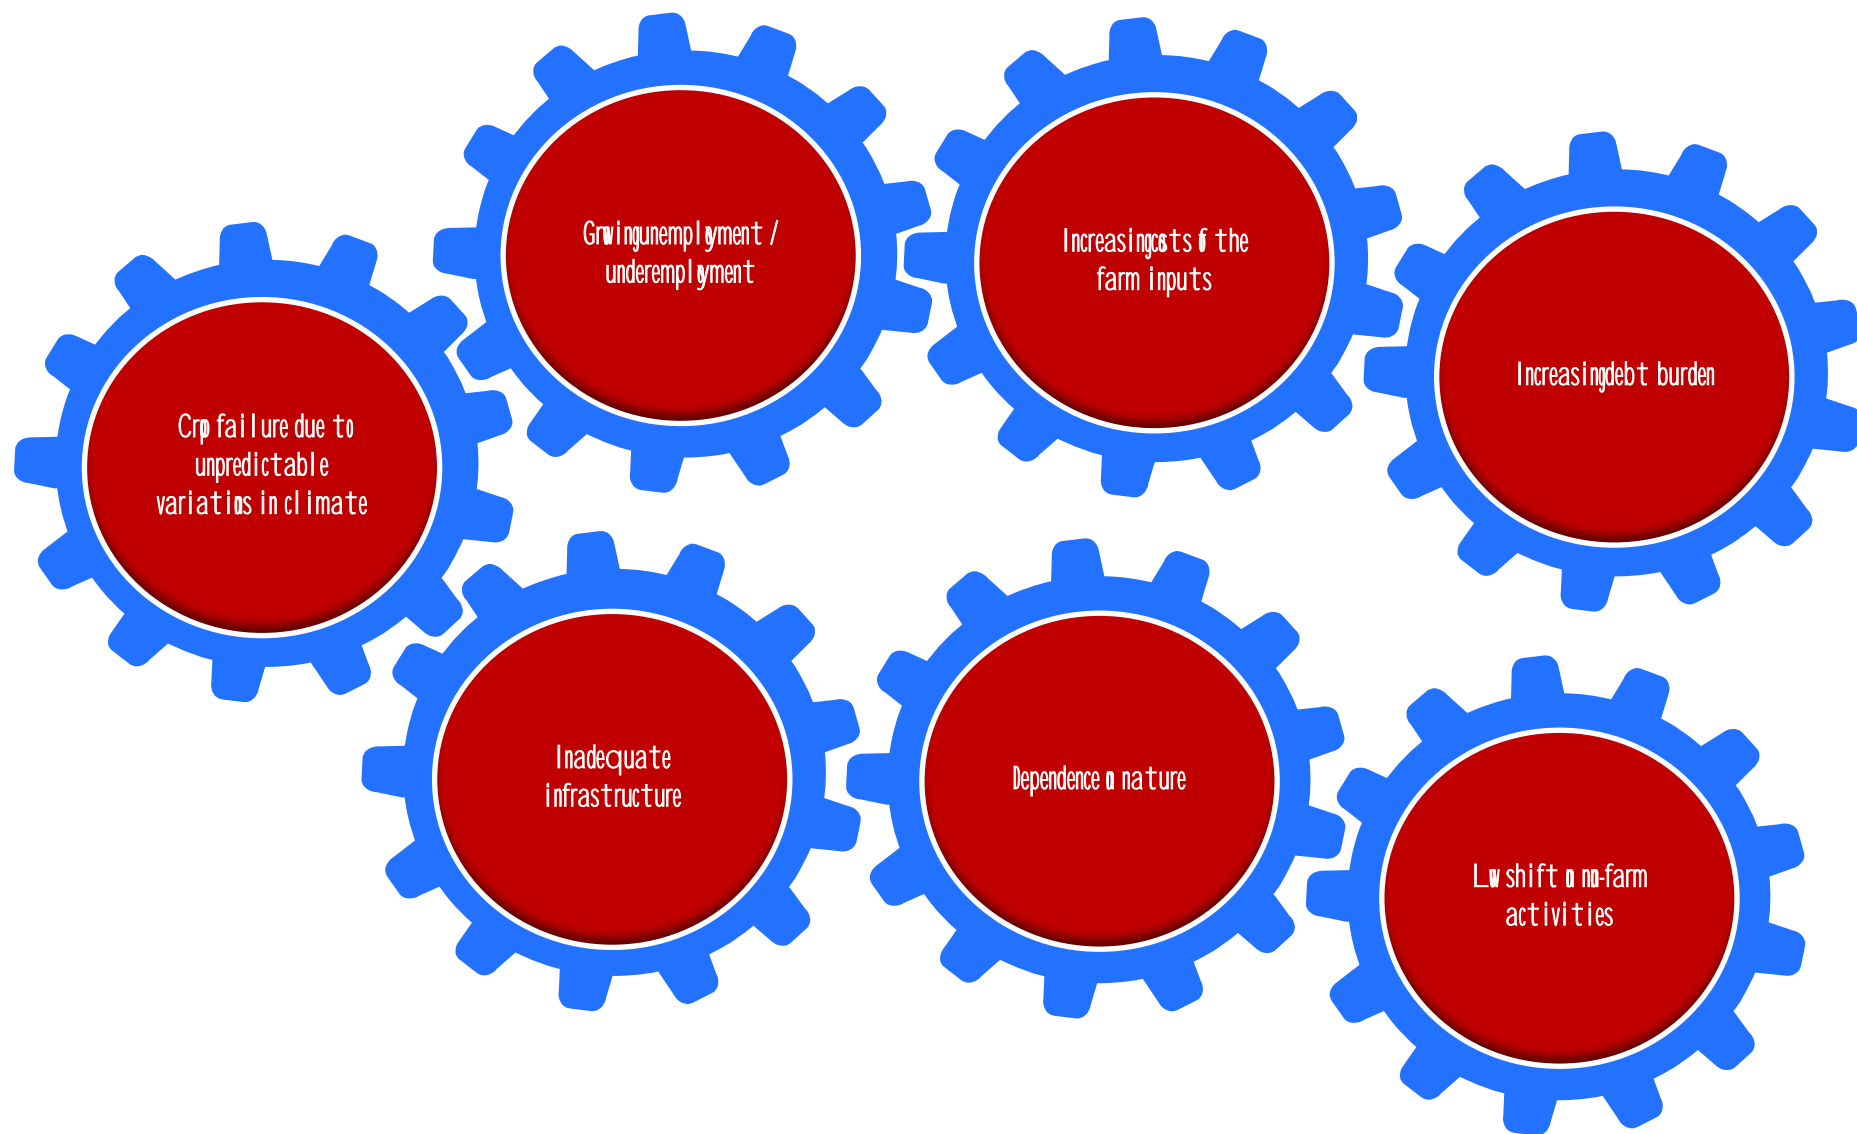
Crop failure due to unpredictable variations in climate

Growing unemployment / underemployment

Increasing costs of the farm inputs

Increasing debt burden

Inadequate infrastructure

Dependence on nature

Low shift to non-farm activities